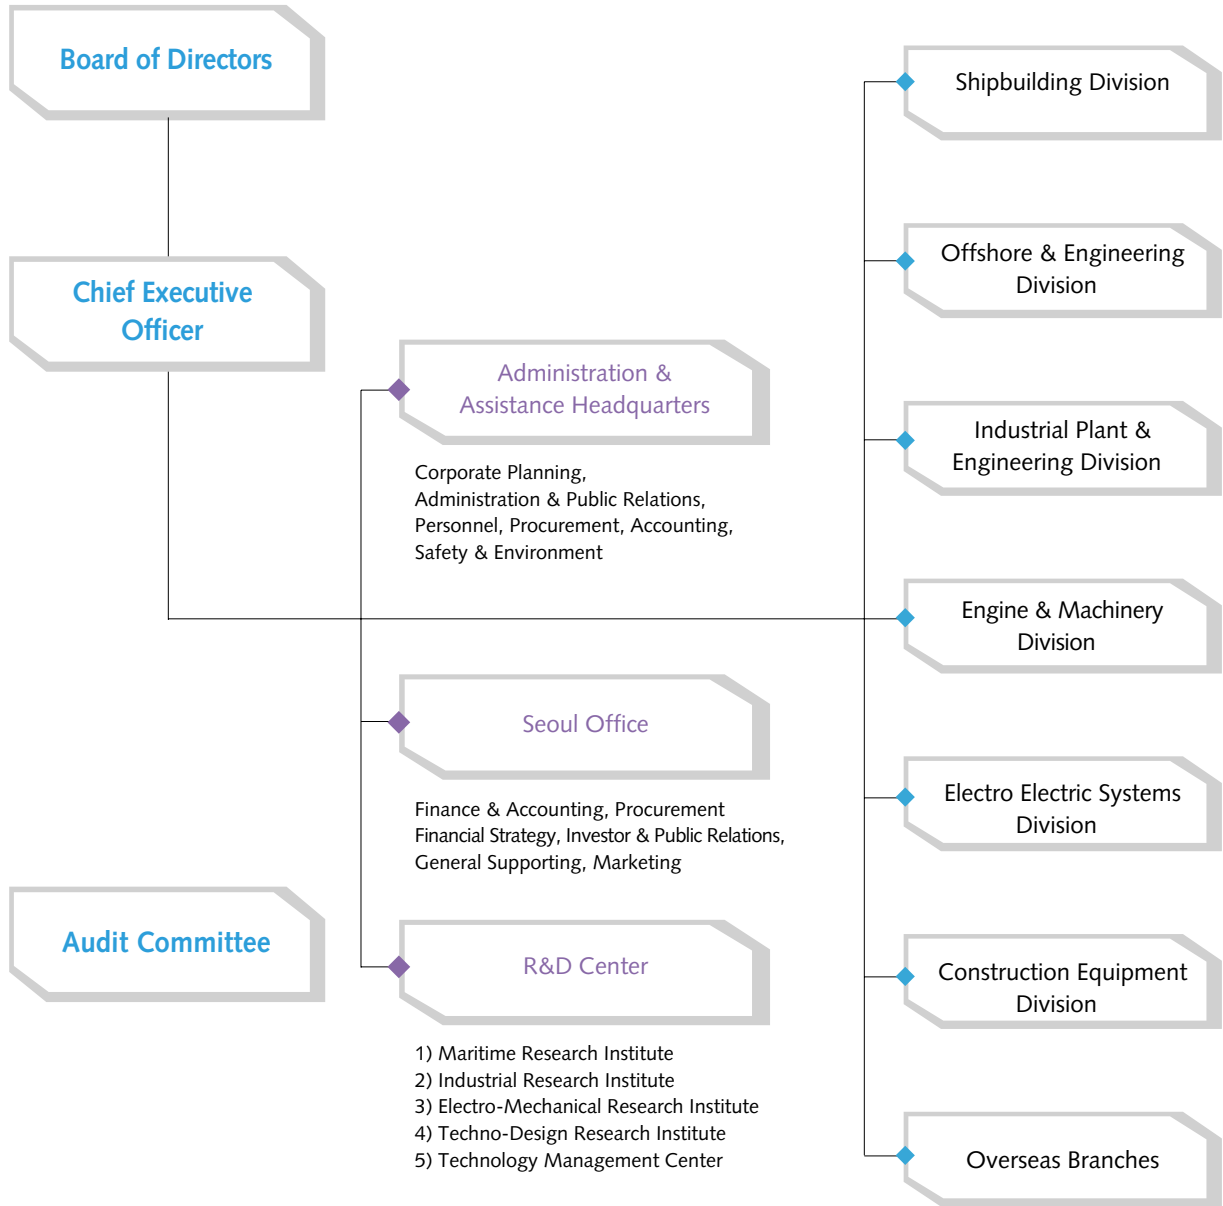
Board of Directors

Chief Executive Officer

Audit Committee

Administration & Assistance Headquarters

Corporate Planning, Administration & Public Relations, Personnel, Procurement, Accounting, Safety & Environment

Seoul Office

Finance & Accounting, Procurement Financial Strategy, Investor & Public Relations, General Supporting, Marketing

R&D Center

1) Maritime Research Institute
2) Industrial Research Institute
3) Electro-Mechanical Research Institute
4) Techno-Design Research Institute
5) Technology Management Center

Shipbuilding Division

Offshore & Engineering Division

Industrial Plant & Engineering Division

Engine & Machinery Division

Electro Electric Systems Division

Construction Equipment Division

Overseas Branches